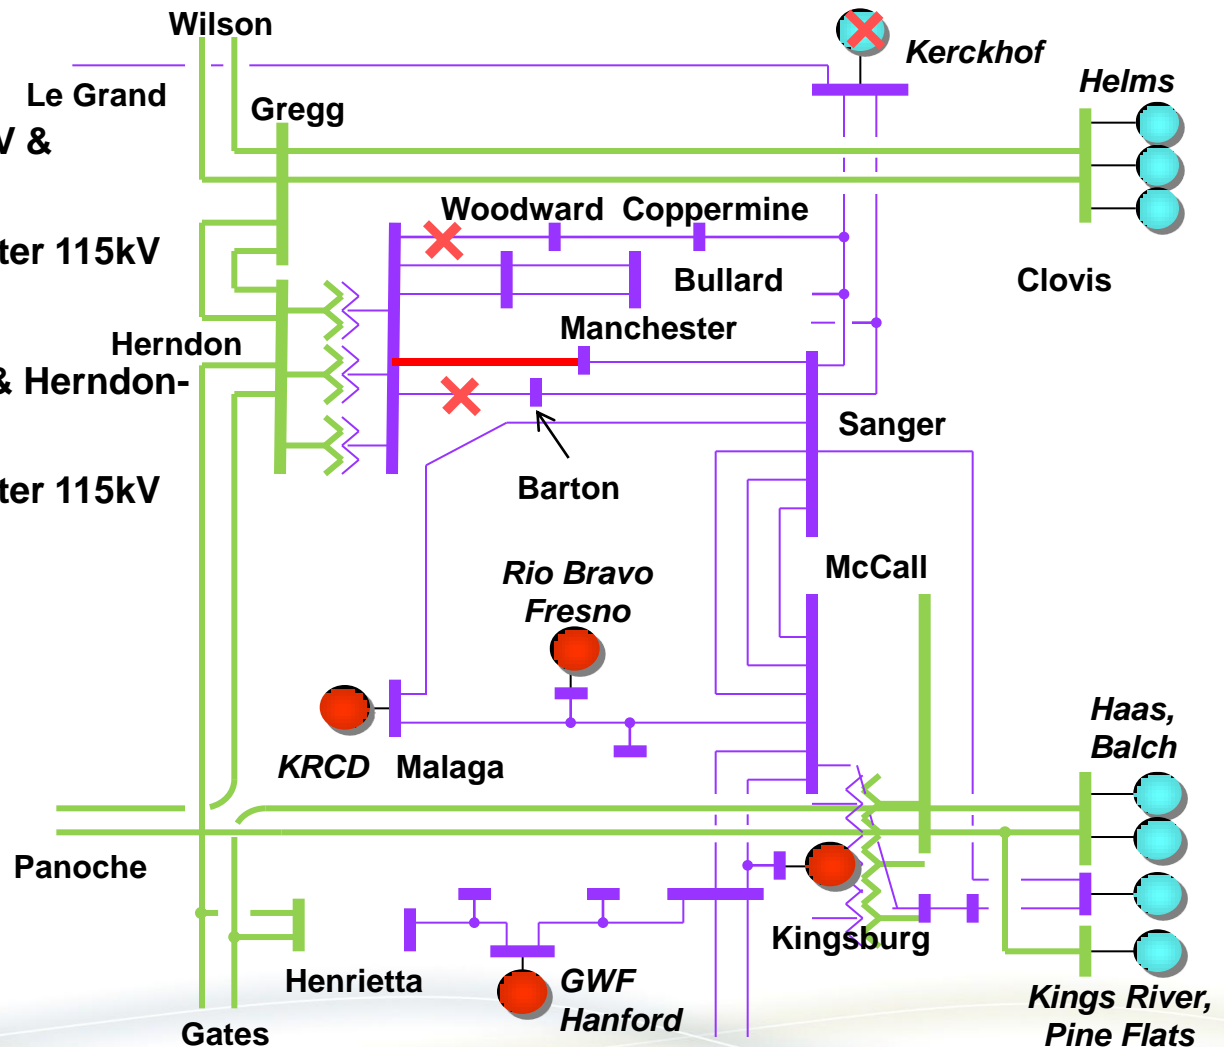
Wilson
Kerckhof
Helms
Le Grand
V &
Gregg
Woodward
Coppermine
ter 115kV
Bullard
Clovis
Manchester
Herndon
& Herndon-
Sanger
Barton
ter 115kV
Rio Bravo
Fresno
McCall
Haas,
Balch
KRCD
Malaga
Panoche
Kingsburg
Henrietta
GWF
Hanford
Kings River,
Pine Flats
Gates